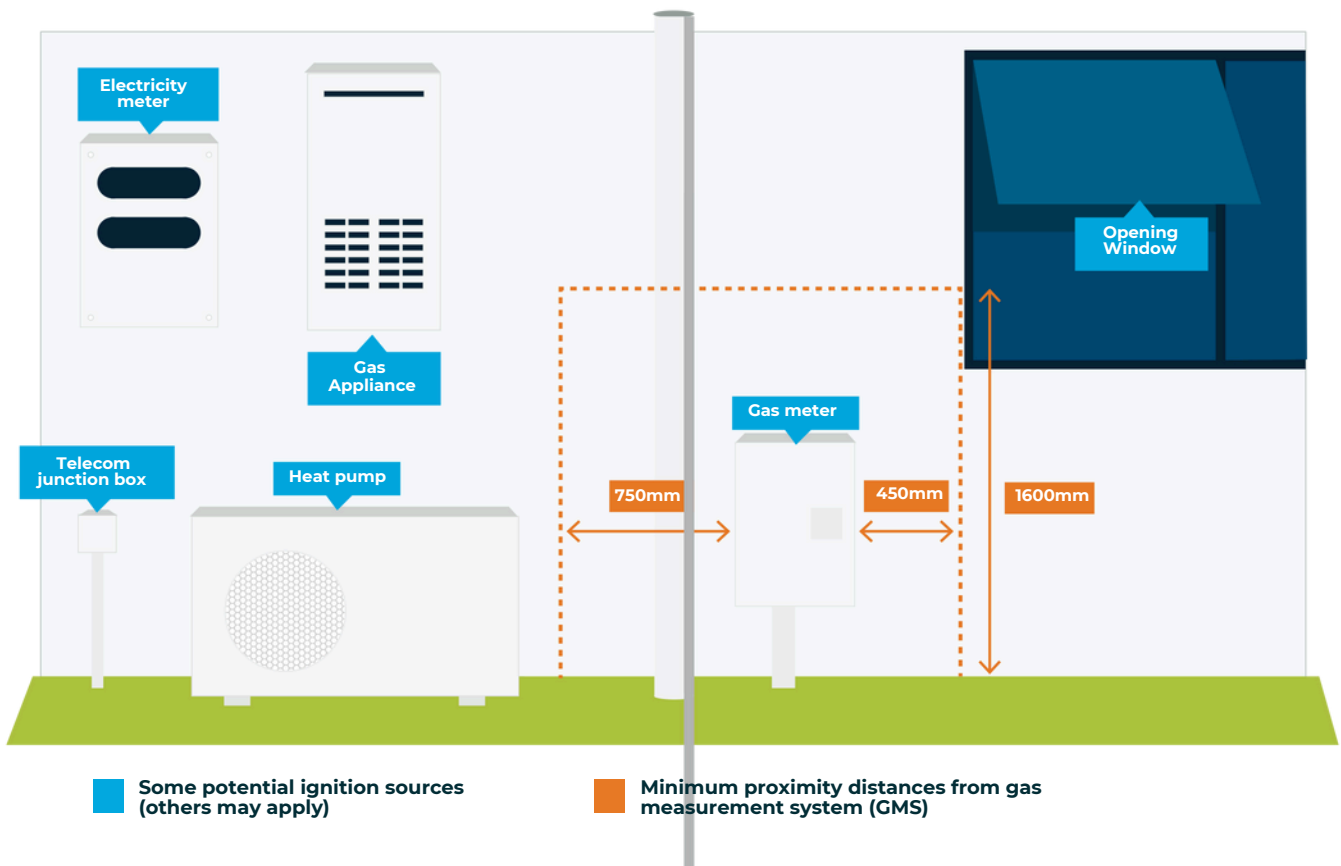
Electricity meter

Gas Appliance

Opening Window

Gas meter

Telecom junction box

Heat pump

750mm

450mm

1600mm

Some potential ignition sources (others may apply)

Minimum proximity distances from gas measurement system (GMS)